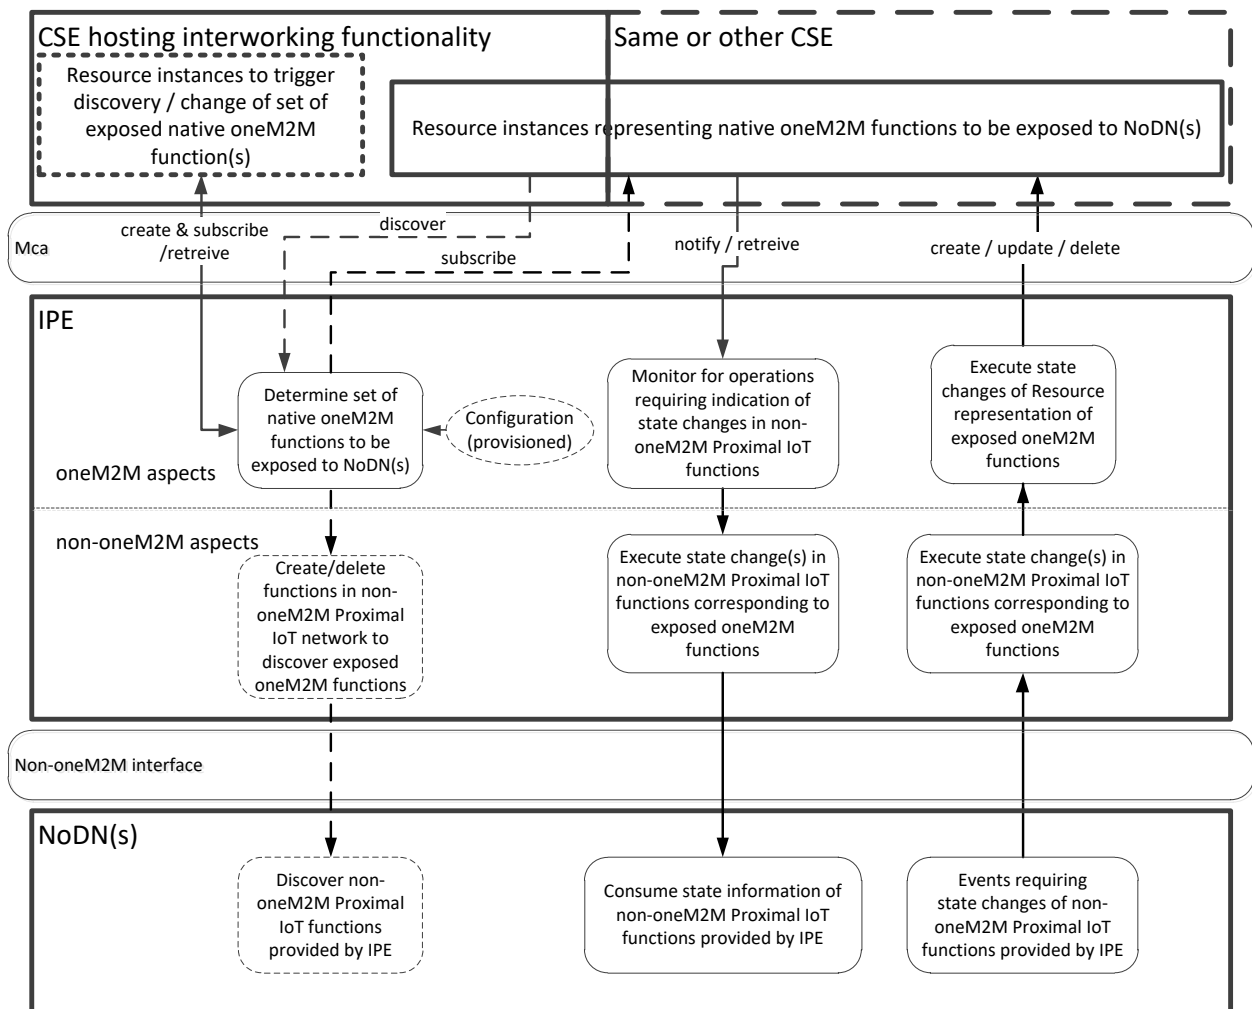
CSE hosting interworking functionality

Same or other CSE

Resource instances to trigger discovery / change of set of exposed native oneM2M function(s)

Resource instances representing native oneM2M functions to be exposed to NoDN(s)

Mca

create & subscribe /retreive

discover

subscribe

notify / retreive

create / update / delete

IPE

Determine set of native oneM2M functions to be exposed to NoDN(s)

Configuration (provisioned)

Monitor for operations requiring indication of state changes in non-oneM2M Proximal IoT functions

Execute state changes of Resource representation of exposed oneM2M functions

oneM2M aspects

non-oneM2M aspects

Create/delete functions in non-oneM2M Proximal IoT network to discover exposed oneM2M functions

Execute state change(s) in non-oneM2M Proximal IoT functions corresponding to exposed oneM2M functions

Execute state change(s) in non-oneM2M Proximal IoT functions corresponding to exposed oneM2M functions

Non-oneM2M interface

NoDN(s)

Discover non-oneM2M Proximal IoT functions provided by IPE

Consume state information of non-oneM2M Proximal IoT functions provided by IPE

Events requiring state changes of non-oneM2M Proximal IoT functions provided by IPE